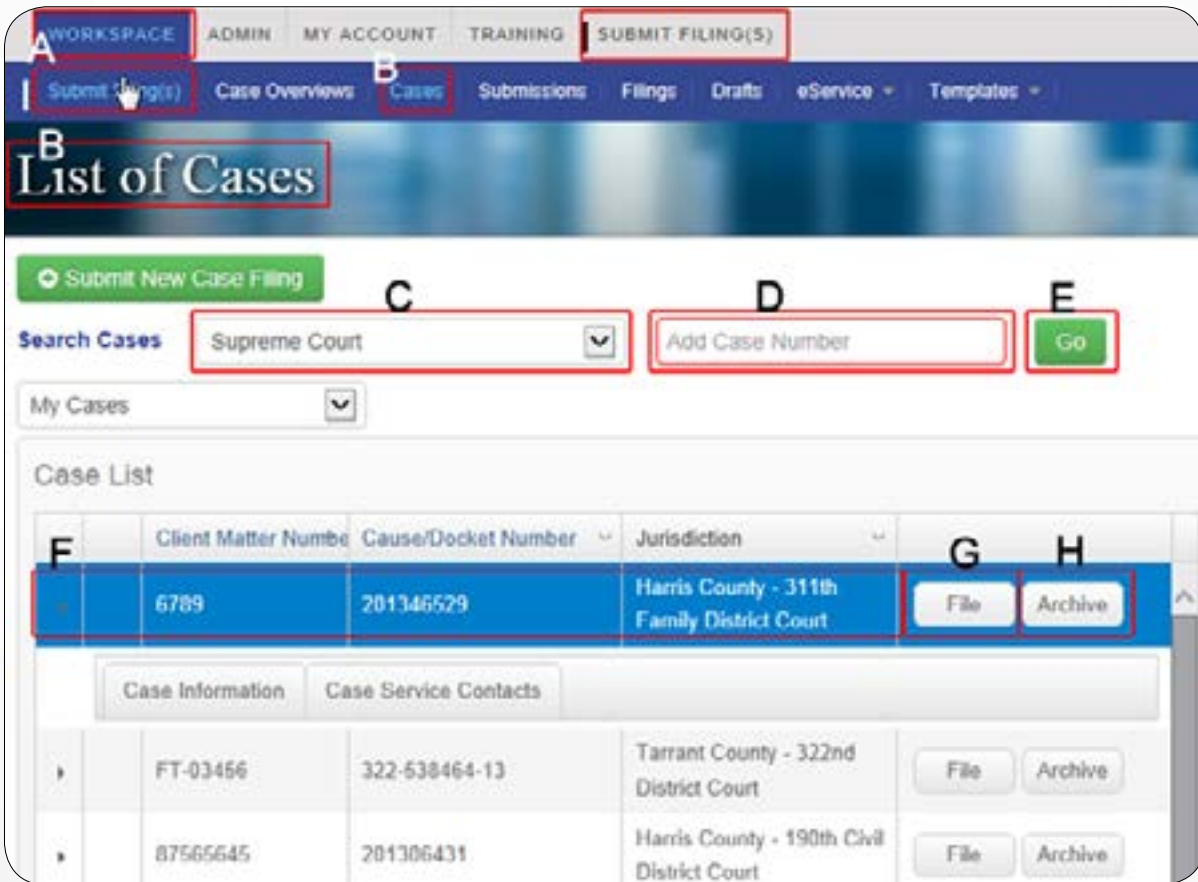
A
WORKSPACE ADMIN MY ACCOUNT TRAINING I SUBMIT FILING(S)

I Submit Filing(s) Case Overviews B Cases Submissions Filings Drafts eService Templates

B
List of Cases

Submit New Case Filing

C D E

Search Cases Supreme Court Add Case Number Go

My Cases

Case List

F G H

| | | Client Matter Numbe | Cause/Docket Number | Jurisdiction | |
|---|---|---|---|---|---|
| | | 6789 | 201346529 | Harris County - 311th Family District Court | File Archive |

Case Information Case Service Contacts

| | | Client Matter Numbe | Cause/Docket Number | Jurisdiction | |
|---|---|---|---|---|---|
| | | FT-03456 | 322-538464-13 | Tarrant County - 322nd District Court | File Archive |
| | | 87565645 | 201306431 | Harris County - 190th Civil District Court | File Archive |